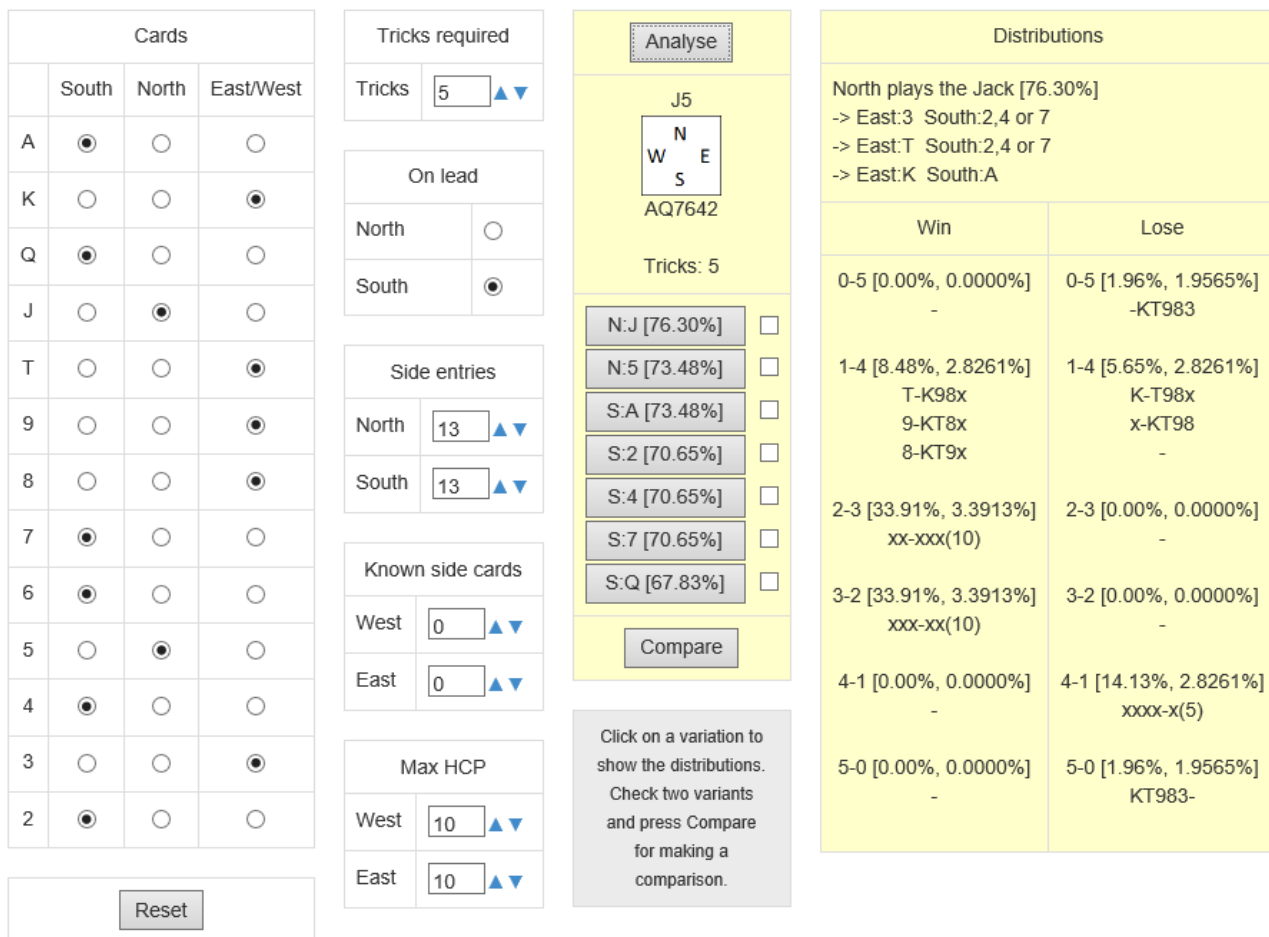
Cards

| | South | North | East/West |
|---|---|---|---|
| A | ◉ | ○ | ○ |
| K | ○ | ○ | ◉ |
| Q | ◉ | ○ | ○ |
| J | ○ | ◉ | ○ |
| T | ○ | ○ | ◉ |
| 9 | ○ | ○ | ◉ |
| 8 | ○ | ○ | ◉ |
| 7 | ◉ | ○ | ○ |
| 6 | ◉ | ○ | ○ |
| 5 | ○ | ◉ | ○ |
| 4 | ◉ | ○ | ○ |
| 3 | ○ | ○ | ◉ |
| 2 | ◉ | ○ | ○ |

Reset

Tricks required

Tricks 5

On lead

North ○
South ◉

Side entries

North 13
South 13

Known side cards

West 0
East 0

Max HCP

West 10
East 10

Analyse

J5
N
W E
S
AQ7642

Tricks: 5

N:J [76.30%]
N:5 [73.48%]
S:A [73.48%]
S:2 [70.65%]
S:4 [70.65%]
S:7 [70.65%]
S:Q [67.83%]

Compare

Click on a variation to show the distributions. Check two variants and press Compare for making a comparison.

Distributions

North plays the Jack [76.30%]
-> East:3 South:2,4 or 7
-> East:T South:2,4 or 7
-> East:K South:A

| Win | Lose |
|---|---|
| 0-5 [0.00%, 0.0000%] - | 0-5 [1.96%, 1.9565%] -KT983 |
| 1-4 [8.48%, 2.8261%] T-K98x 9-KT8x 8-KT9x | 1-4 [5.65%, 2.8261%] K-T98x x-KT98 - |
| 2-3 [33.91%, 3.3913%] xx-xxx(10) | 2-3 [0.00%, 0.0000%] - |
| 3-2 [33.91%, 3.3913%] xxx-xx(10) | 3-2 [0.00%, 0.0000%] - |
| 4-1 [0.00%, 0.0000%] - | 4-1 [14.13%, 2.8261%] xxxx-x(5) |
| 5-0 [0.00%, 0.0000%] - | 5-0 [1.96%, 1.9565%] KT983- |